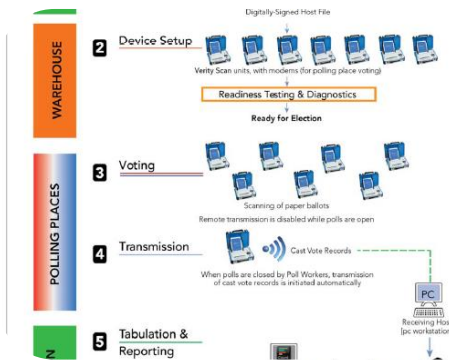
WAREHOUSE

2 Device Setup

Digitally-Signed Host File

Verity Scan units, with modems (for polling place voting)

Readiness Testing & Diagnostics

Ready for Election

POLLING PLACES

3 Voting

Scanning of paper ballots

Remote transmission is disabled while polls are open

4 Transmission

Cast Vote Records

When polls are closed by Poll Workers, transmission of cast vote records is initiated automatically

PC

Receiving Hos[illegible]
(pc workstatio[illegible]

N

5 Tabulation & Reporting